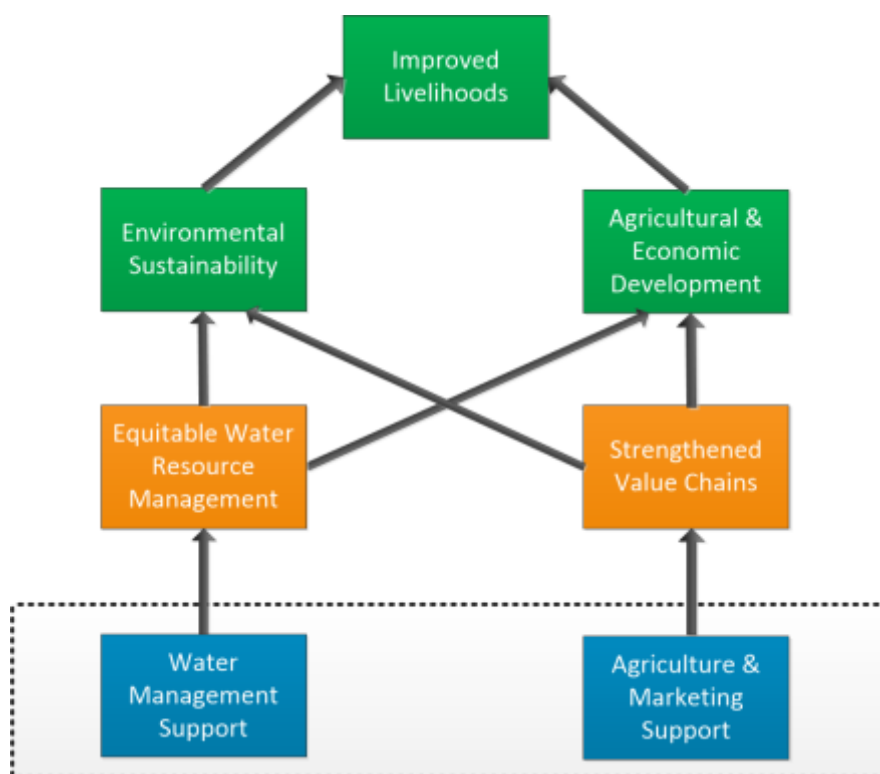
Improved Livelihoods

Environmental Sustainability

Agricultural & Economic Development

Equitable Water Resource Management

Strengthened Value Chains

Water Management Support

Agriculture & Marketing Support